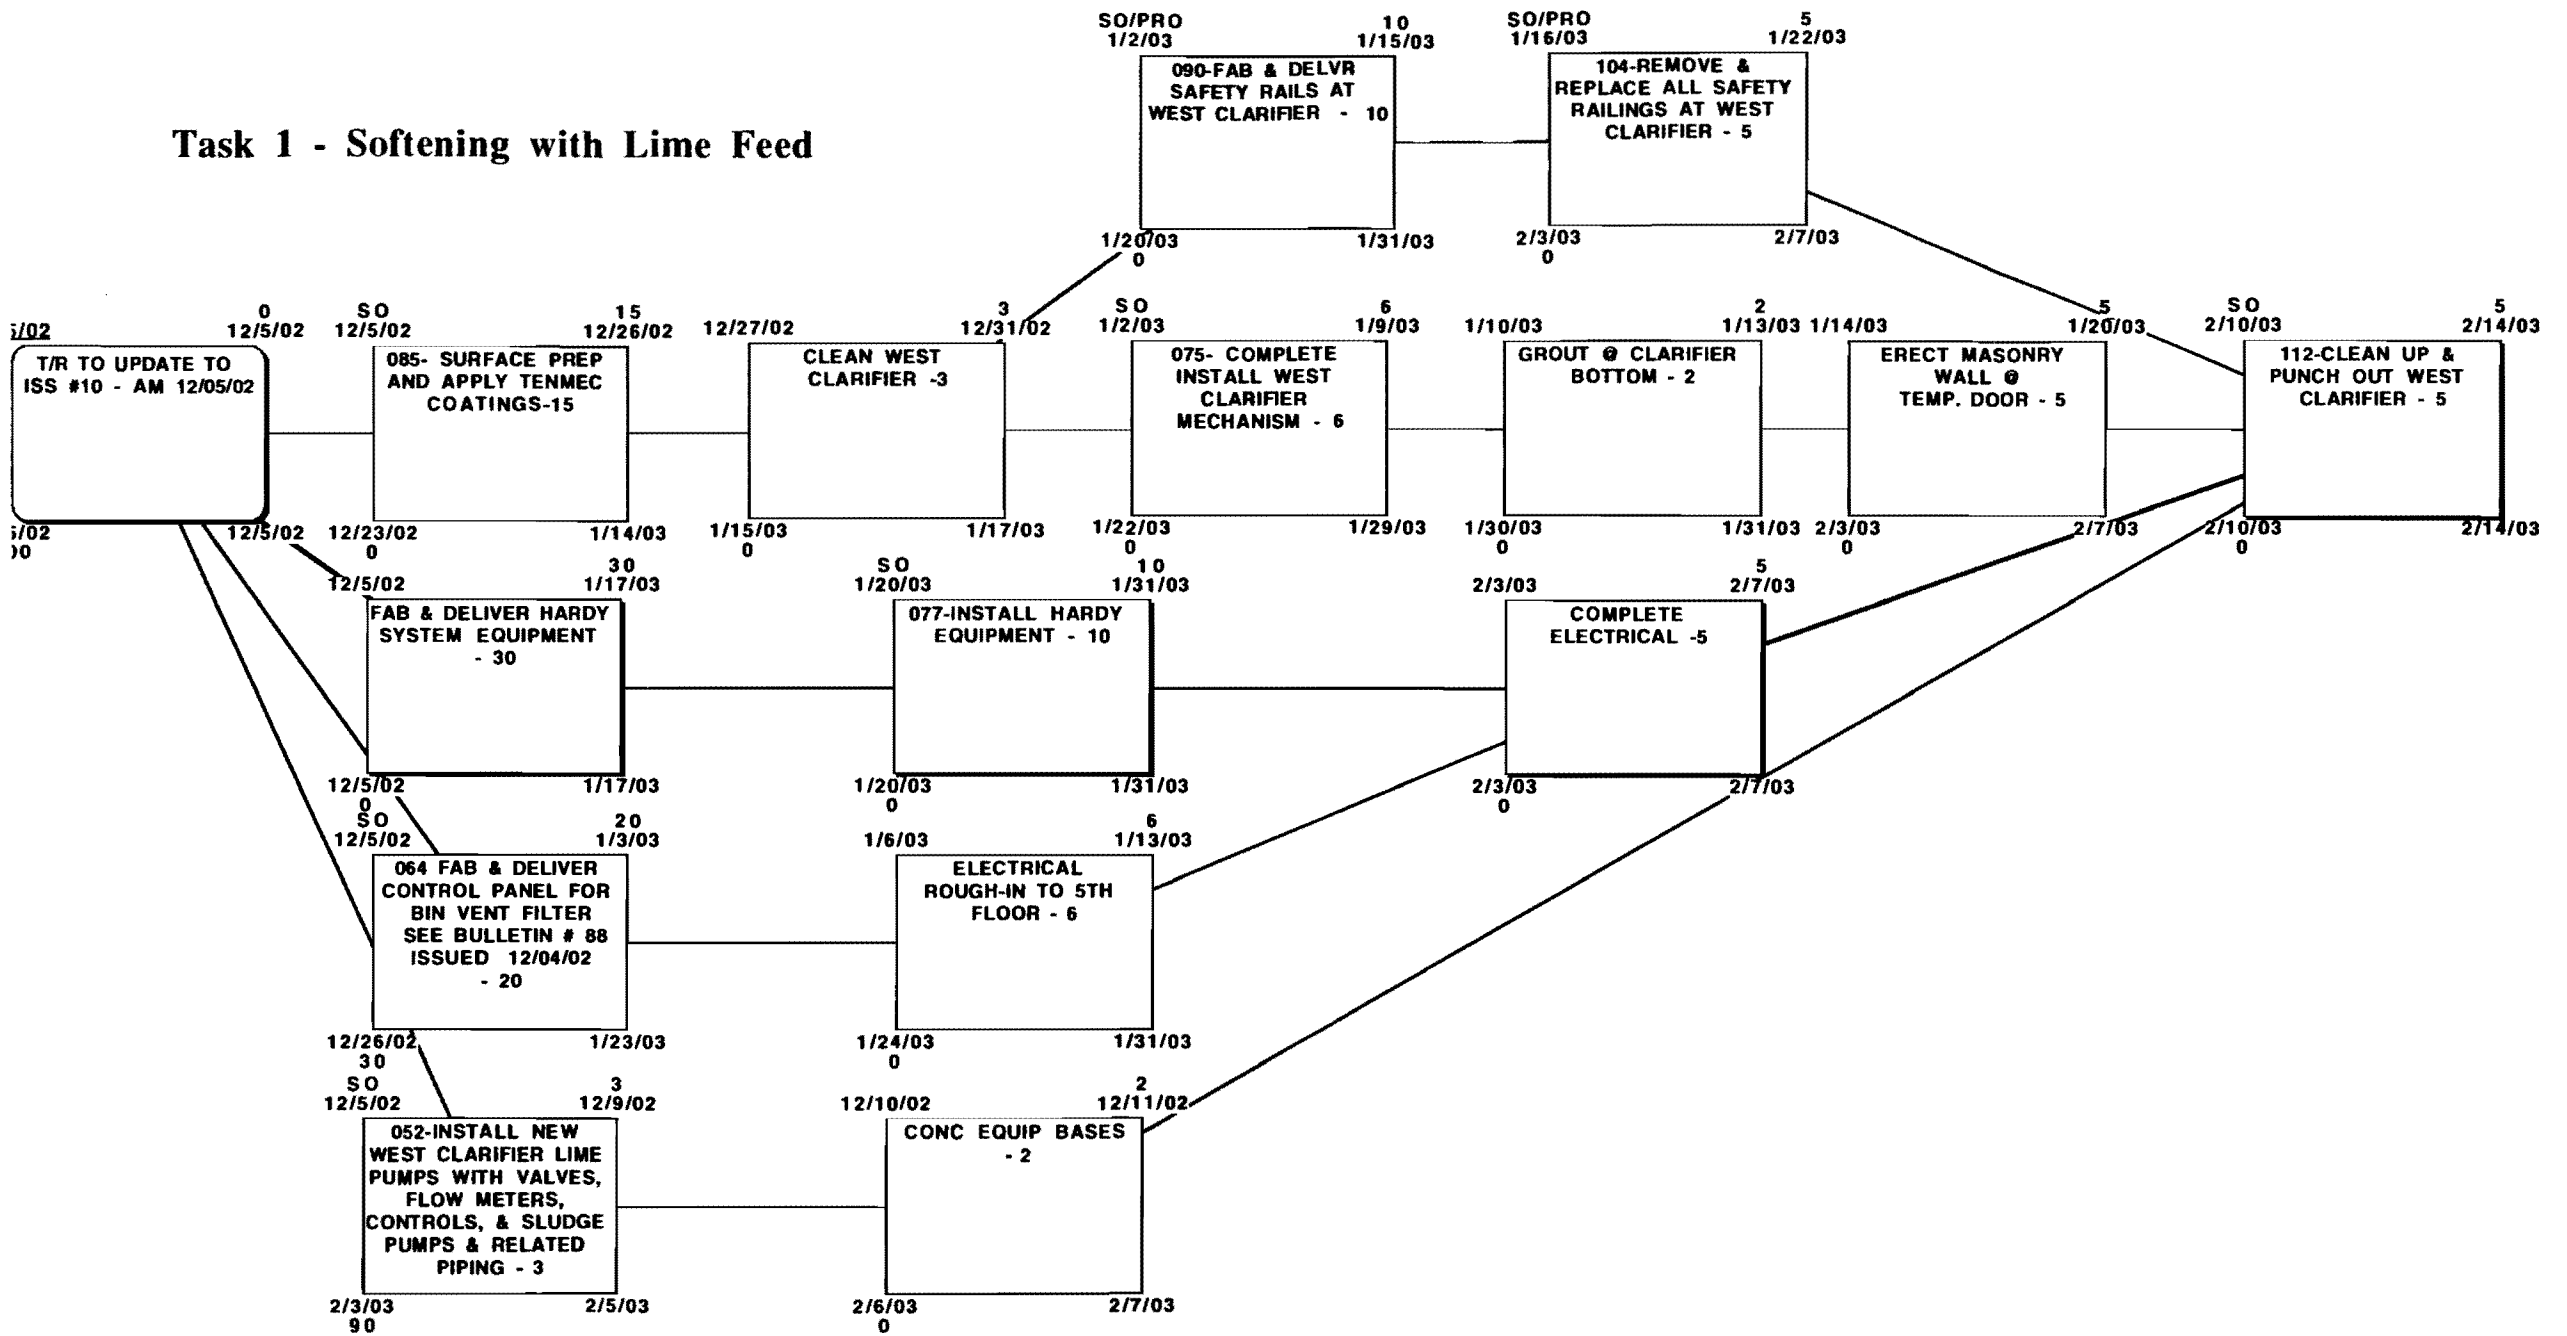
Task 1 - Softening with Lime Feed

SO/PRO 1/2/03
10 1/15/03
090-FAB & DELVR SAFETY RAILS AT WEST CLARIFIER - 10
1/20/03 0
1/31/03

SO/PRO 1/16/03
5 1/22/03
104-REMOVE & REPLACE ALL SAFETY RAILINGS AT WEST CLARIFIER - 5
2/3/03 0
2/7/03

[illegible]/02
0 12/5/02
T/R TO UPDATE TO ISS #10 - AM 12/05/02
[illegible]/02 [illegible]0
12/5/02

SO 12/5/02
15 12/26/02
085- SURFACE PREP AND APPLY TENMEC COATINGS-15
12/23/02 0
1/14/03

12/27/02
3 12/31/02
CLEAN WEST CLARIFIER -3
1/15/03 0
1/17/03

SO 1/2/03
6 1/9/03
075- COMPLETE INSTALL WEST CLARIFIER MECHANISM - 6
1/22/03 0
1/29/03

1/10/03
2 1/13/03
GROUT @ CLARIFIER BOTTOM - 2
1/30/03 0
1/31/03

1/14/03
5 1/20/03
ERECT MASONRY WALL @ TEMP. DOOR - 5
2/3/03 0
2/7/03

SO 2/10/03
5 2/14/03
112-CLEAN UP & PUNCH OUT WEST CLARIFIER - 5
2/10/03 0
2/14/03

12/5/02
30 1/17/03
FAB & DELIVER HARDY SYSTEM EQUIPMENT - 30
12/5/02 0
1/17/03

SO 1/20/03
10 1/31/03
077-INSTALL HARDY EQUIPMENT - 10
1/20/03 0
1/31/03

2/3/03
5 2/7/03
COMPLETE ELECTRICAL -5
2/3/03 0
2/7/03

SO 12/5/02
20 1/3/03
064 FAB & DELIVER CONTROL PANEL FOR BIN VENT FILTER SEE BULLETIN # 88 ISSUED 12/04/02 - 20
12/26/02 30
1/23/03

1/6/03
6 1/13/03
ELECTRICAL ROUGH-IN TO 5TH FLOOR - 6
1/24/03 0
1/31/03

SO 12/5/02
3 12/9/02
052-INSTALL NEW WEST CLARIFIER LIME PUMPS WITH VALVES, FLOW METERS, CONTROLS, & SLUDGE PUMPS & RELATED PIPING - 3
2/3/03 90
2/5/03

12/10/02
2 12/11/02
CONC EQUIP BASES - 2
2/6/03 0
2/7/03